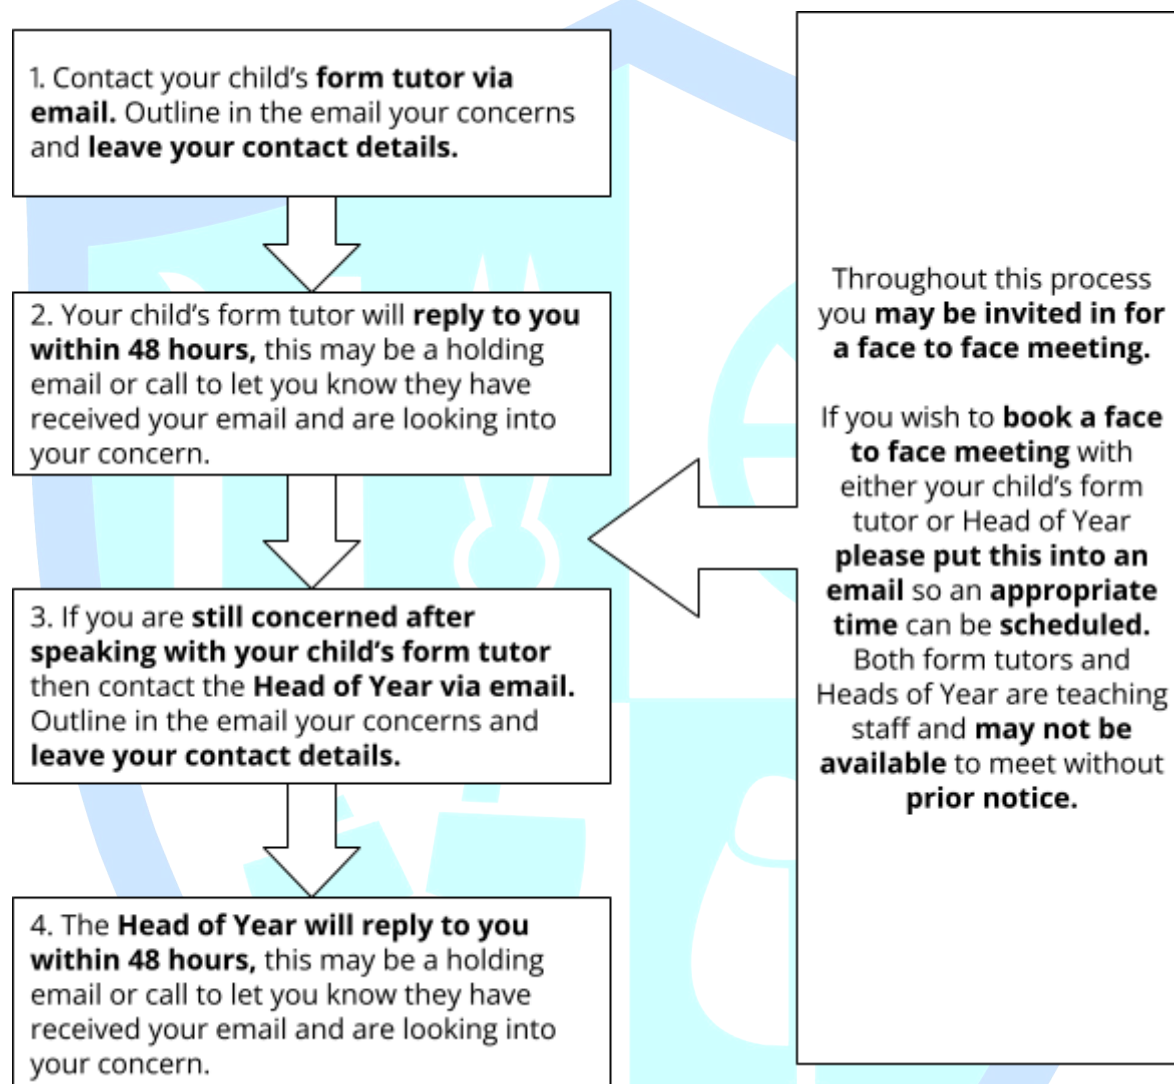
1. Contact your child's form tutor via email. Outline in the email your concerns and leave your contact details.

2. Your child's form tutor will reply to you within 48 hours, this may be a holding email or call to let you know they have received your email and are looking into your concern.

3. If you are still concerned after speaking with your child's form tutor then contact the Head of Year via email. Outline in the email your concerns and leave your contact details.

4. The Head of Year will reply to you within 48 hours, this may be a holding email or call to let you know they have received your email and are looking into your concern.

Throughout this process you may be invited in for a face to face meeting.

If you wish to book a face to face meeting with either your child's form tutor or Head of Year please put this into an email so an appropriate time can be scheduled. Both form tutors and Heads of Year are teaching staff and may not be available to meet without prior notice.